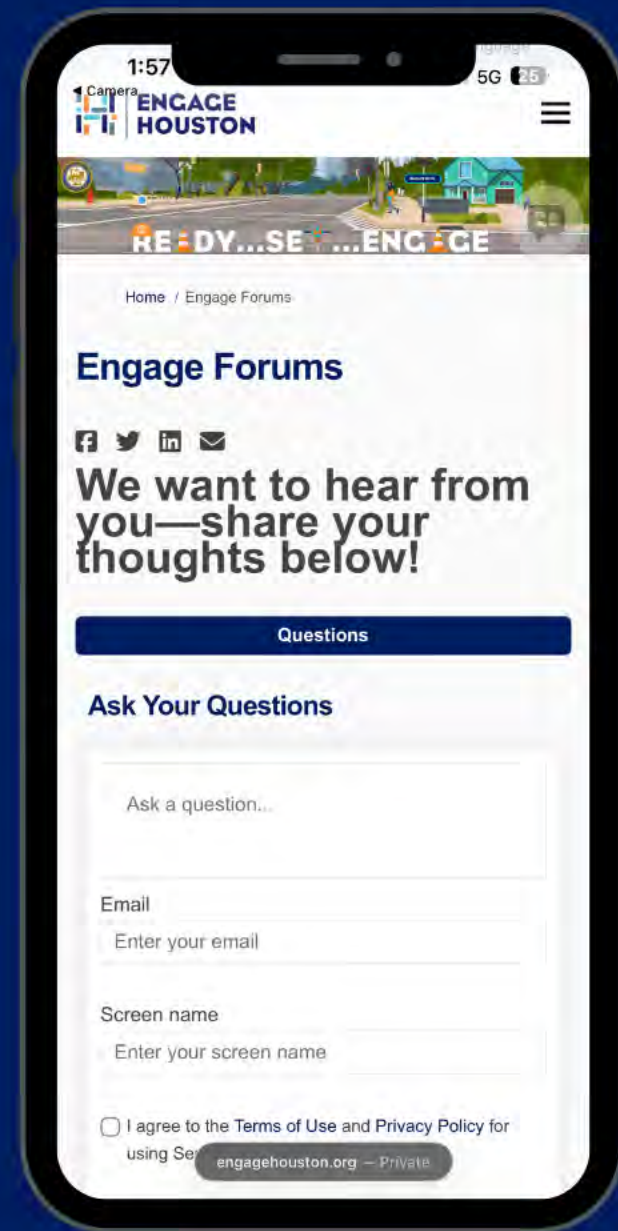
1:57
◀ Camera
5G 25

ENGAGE HOUSTON

RE DY...SE ...ENG GE

Home / Engage Forums

Engage Forums

We want to hear from you—share your thoughts below!

Questions

Ask Your Questions

Ask a question...

Email

Enter your email

Screen name

Enter your screen name

I agree to the Terms of Use and Privacy Policy for using Se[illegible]

engagehouston.org — Private